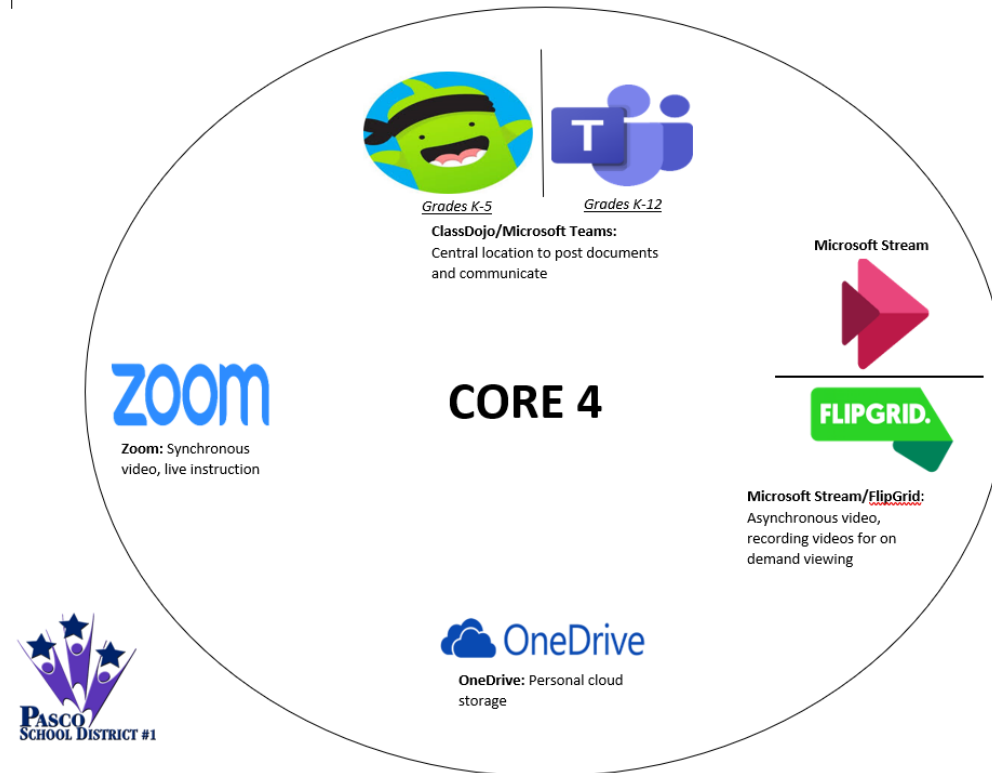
T

Grades K-5

Grades K-12

**ClassDojo/Microsoft Teams:** Central location to post documents and communicate

Microsoft Stream

zoom

**Zoom:** Synchronous video, live instruction

CORE 4

FLIPGRID.

**Microsoft Stream/FlipGrid:** Asynchronous video, recording videos for on demand viewing

OneDrive

**OneDrive:** Personal cloud storage

PASCO SCHOOL DISTRICT #1